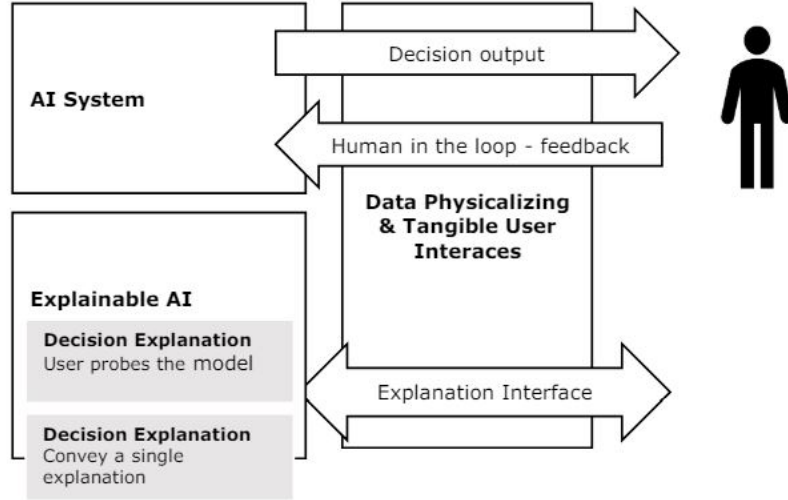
Decision output

AI System

Human in the loop - feedback

Data Physicalizing & Tangible User Interaces

Explainable AI

Decision Explanation
User probes the model

Explanation Interface

Decision Explanation
Convey a single explanation